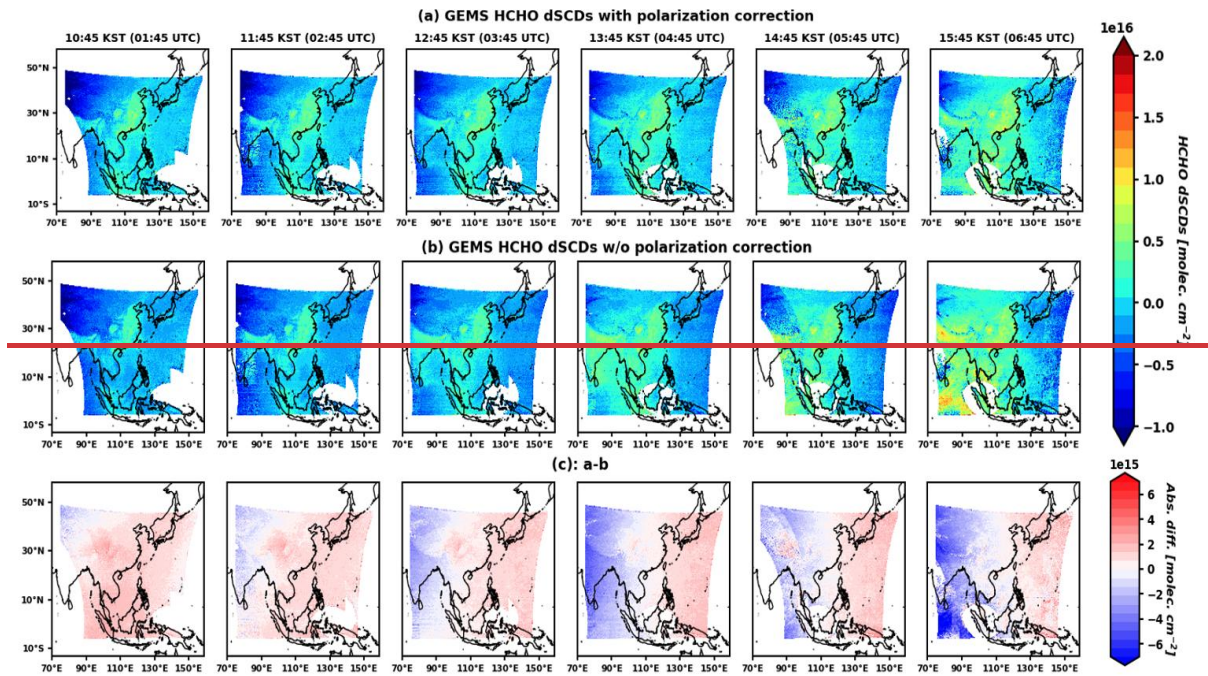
(a) GEMS HCHO dSCDs with polarization correction

10:45 KST (01:45 UTC)
11:45 KST (02:45 UTC)
12:45 KST (03:45 UTC)
13:45 KST (04:45 UTC)
14:45 KST (05:45 UTC)
15:45 KST (06:45 UTC)

50°N
30°N
10°N
10°S

70°E 90°E 110°E 130°E 150°E

(b) GEMS HCHO dSCDs w/o polarization correction

50°N
30°N
10°N
10°S

70°E 90°E 110°E 130°E 150°E

(c): a-b

50°N
30°N
10°N
10°S

70°E 90°E 110°E 130°E 150°E

1e16
2.0
1.5
1.0
0.5
0.0
−0.5
−1.0
HCHO dSCDs [molec. cm$^{-2}$]

1e15
6
4
2
0
−2
−4
−6
Abs. diff. [molec. cm$^{-2}$]